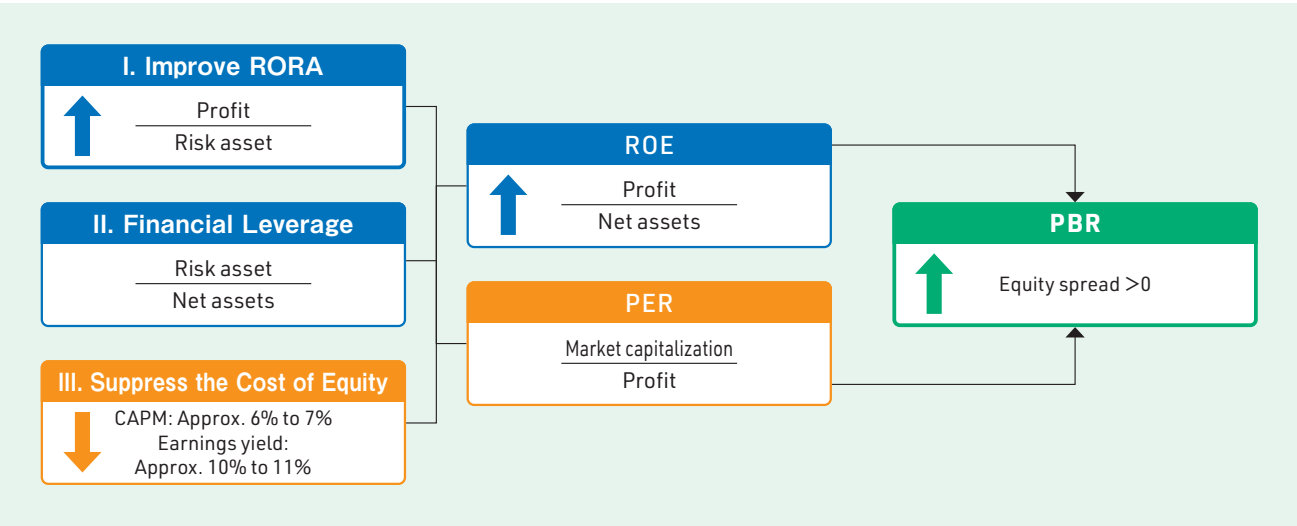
I. Improve RORA

$\frac{\text{Profit}}{\text{Risk asset}}$

II. Financial Leverage

$\frac{\text{Risk asset}}{\text{Net assets}}$

III. Suppress the Cost of Equity

CAPM: Approx. 6% to 7%
Earnings yield:
Approx. 10% to 11%

ROE

$\frac{\text{Profit}}{\text{Net assets}}$

PER

$\frac{\text{Market capitalization}}{\text{Profit}}$

PBR

Equity spread >0